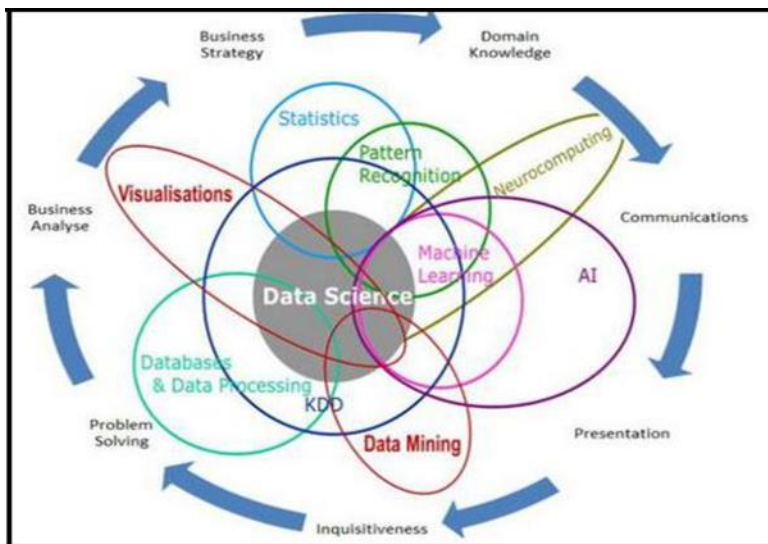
Business Strategy

Domain Knowledge

Communications

Presentation

Inquisitiveness

Problem Solving

Business Analyse

Statistics

Pattern Recognition

Neurocomputing

Visualisations

Machine Learning

AI

Data Science

Databases & Data Processing

KDD

Data Mining